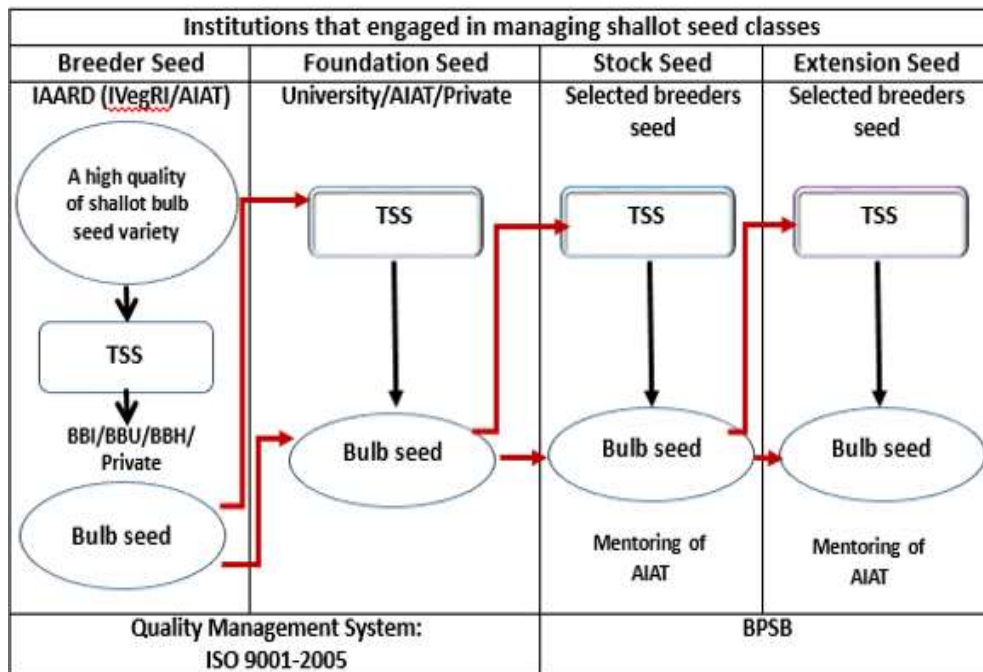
Institutions that engaged in managing shallot seed classes

Breeder Seed
IAARD (IVegRI/AIAT)
A high quality of shallot bulb seed variety
TSS
BBI/BBU/BBH/ Private
Bulb seed

Foundation Seed
University/AIAT/Private
TSS
Bulb seed

Stock Seed
Selected breeders seed
TSS
Bulb seed
Mentoring of AIAT

Extension Seed
Selected breeders seed
TSS
Bulb seed
Mentoring of AIAT

Quality Management System: ISO 9001-2005

BPSB